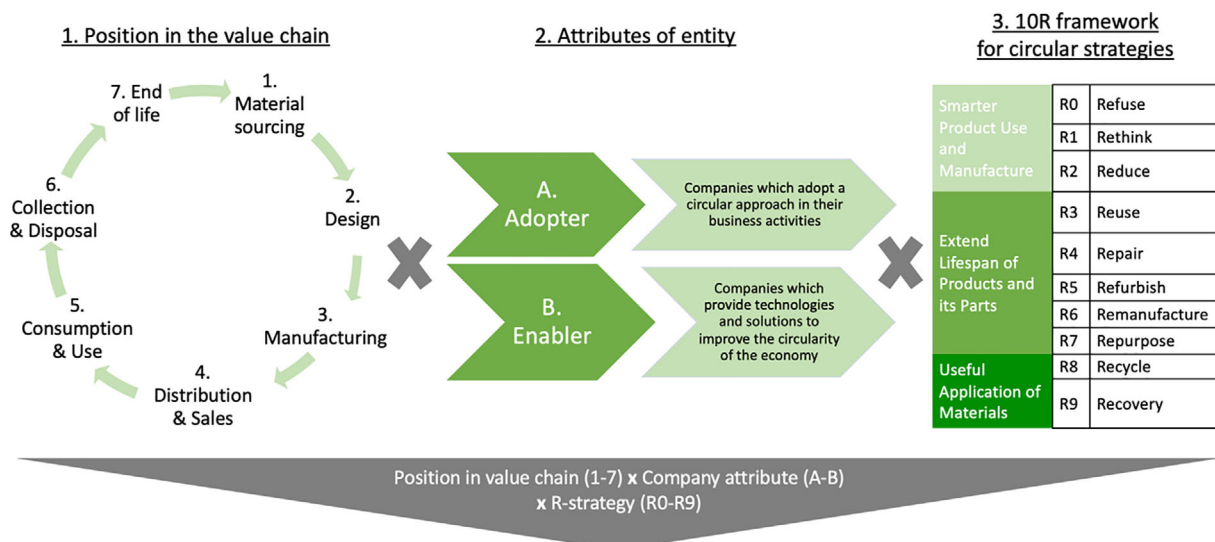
1. Position in the value chain

7. End of life

1. Material sourcing

2. Design

3. Manufacturing

4. Distribution & Sales

5. Consumption & Use

6. Collection & Disposal

2. Attributes of entity

A. Adopter

Companies which adopt a circular approach in their business activities

B. Enabler

Companies which provide technologies and solutions to improve the circularity of the economy

3. 10R framework for circular strategies

| Smarter Product Use and Manufacture | R0 | Refuse |
|---|---|---|
| | R1 | Rethink |
| | R2 | Reduce |
| Extend Lifespan of Products and its Parts | R3 | Reuse |
| | R4 | Repair |
| | R5 | Refurbish |
| | R6 | Remanufacture |
| | R7 | Repurpose |
| Useful Application of Materials | R8 | Recycle |
| | R9 | Recovery |

Position in value chain (1-7) **x** Company attribute (A-B) **x** R-strategy (R0-R9)